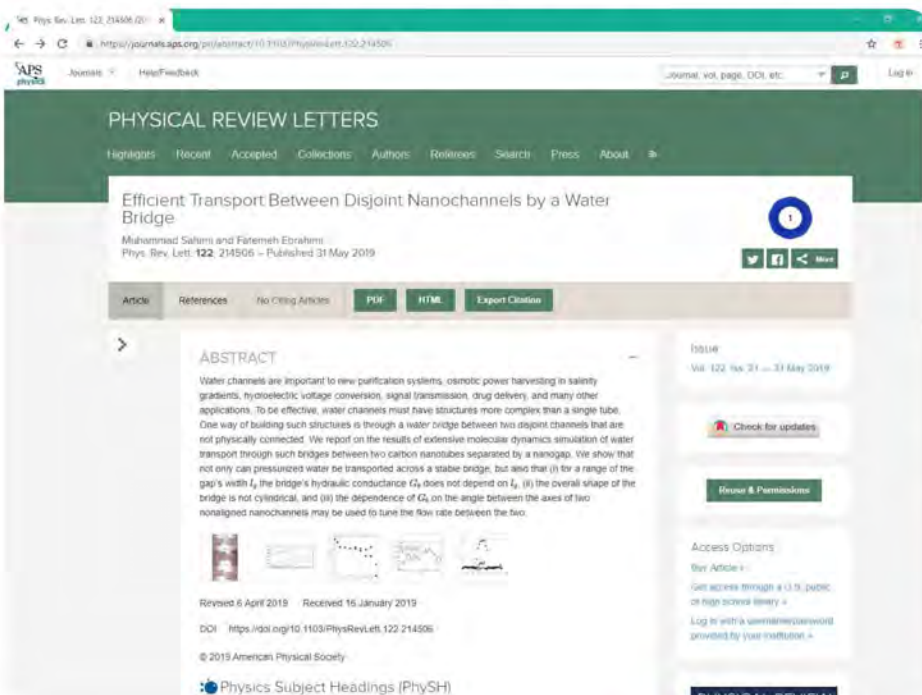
Phys. Rev. Lett. 122, 214506 (20 ×

https://journals.aps.org/prl/abstract/10.1103/PhysRevLett.122.214506

APS physics Journals Help/Feedback Journal, vol, page, DOI, etc. Log in

PHYSICAL REVIEW LETTERS

Highlights Recent Accepted Collections Authors Referees Search Press About

Efficient Transport Between Disjoint Nanochannels by a Water Bridge

1

Muhammad Sahimi and Fatemeh Ebrahimi
Phys. Rev. Lett. **122**, 214506 – Published 31 May 2019

More

Article References No Citing Articles PDF HTML Export Citation

ABSTRACT

Water channels are important to new purification systems, osmotic power harvesting in salinity gradients, hydroelectric voltage conversion, signal transmission, drug delivery, and many other applications. To be effective, water channels must have structures more complex than a single tube. One way of building such structures is through a *water bridge* between two disjoint channels that are not physically connected. We report on the results of extensive molecular dynamics simulation of water transport through such bridges between two carbon nanotubes separated by a nanogap. We show that not only can pressurized water be transported across a stable bridge, but also that (i) for a range of the gap's width $l_g$ the bridge's hydraulic conductance $G_b$ does not depend on $l_g$, (ii) the overall shape of the bridge is not cylindrical, and (iii) the dependence of $G_b$ on the angle between the axes of two nonaligned nanochannels may be used to tune the flow rate between the two.

Revised 6 April 2019 Received 16 January 2019

DOI https://doi.org/10.1103/PhysRevLett.122.214506

© 2019 American Physical Society

Physics Subject Headings (PhySH)

Issue
Vol. 122, Iss. 21 — 31 May 2019

Check for updates

Reuse & Permissions

Access Options
Buy Article »
Get access through a U.S. public or high school library »
Log in with a username/password provided by your institution »